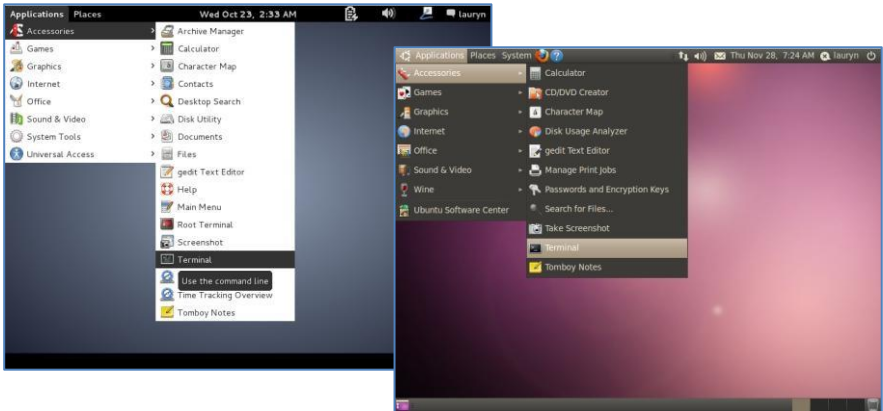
Applications Places Wed Oct 23, 2:33 AM lauryn

Accessories
Games
Graphics
Internet
Office
Sound & Video
System Tools
Universal Access

Archive Manager
Calculator
Character Map
Contacts
Desktop Search
Disk Utility
Documents
Files
gedit Text Editor
Help
Main Menu
Root Terminal
Screenshot
Terminal
Use the command line
Time Tracking Overview
Tomboy Notes

Applications Places System Thu Nov 28, 7:24 AM lauryn

Accessories
Games
Graphics
Internet
Office
Sound & Video
Wine
Ubuntu Software Center

Calculator
CD/DVD Creator
Character Map
Disk Usage Analyzer
gedit Text Editor
Manage Print Jobs
Passwords and Encryption Keys
Search for Files...
Take Screenshot
Terminal
Tomboy Notes